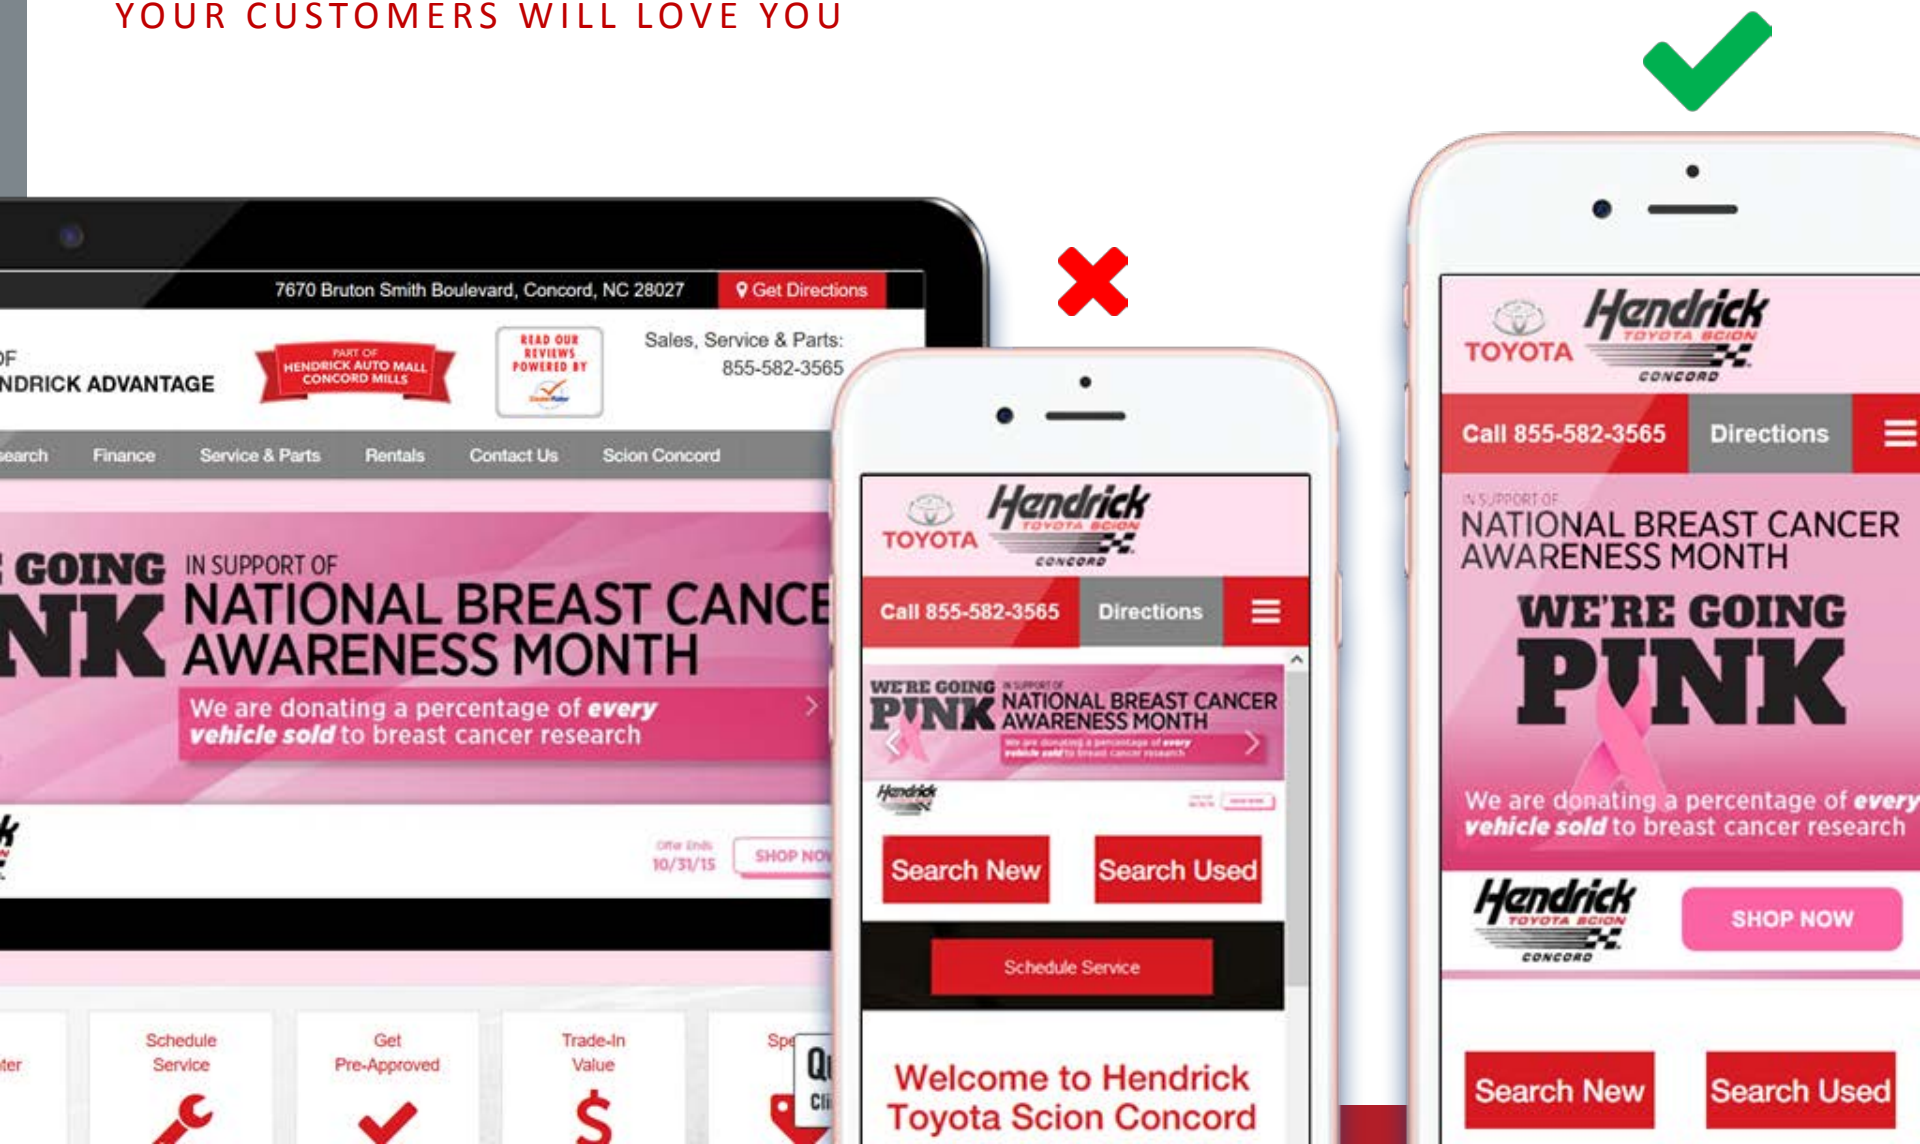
YOUR CUSTOMERS WILL LOVE YOU

7670 Bruton Smith Boulevard, Concord, NC 28027
Get Directions

OF
NDRICK ADVANTAGE

PART OF
HENDRICK AUTO MALL
CONCORD MILLS

READ OUR
REVIEWS
POWERED BY

Sales, Service & Parts:
855-582-3565

earch
Finance
Service & Parts
Rentals
Contact Us
Scion Concord

GOING
NK
IN SUPPORT OF
NATIONAL BREAST CANCE
AWARENESS MONTH
We are donating a percentage of every vehicle sold to breast cancer research

Offer Ends
10/31/15
SHOP NO

ter
Schedule Service
Get Pre-Approved
Trade-In Value
Sp
Qu
Cli

TOYOTA
Hendrick
TOYOTA SCION
CONCORD
Call 855-582-3565
Directions
WE'RE GOING
PINK
IN SUPPORT OF
NATIONAL BREAST CANCER
AWARENESS MONTH
We are donating a percentage of every vehicle sold to breast cancer research
Hendrick
Search New
Search Used
Schedule Service
Welcome to Hendrick Toyota Scion Concord

TOYOTA
Hendrick
TOYOTA SCION
CONCORD
Call 855-582-3565
Directions
IN SUPPORT OF
NATIONAL BREAST CANCER
AWARENESS MONTH
WE'RE GOING
PINK
We are donating a percentage of every vehicle sold to breast cancer research
Hendrick
TOYOTA SCION
CONCORD
SHOP NOW
Search New
Search Used